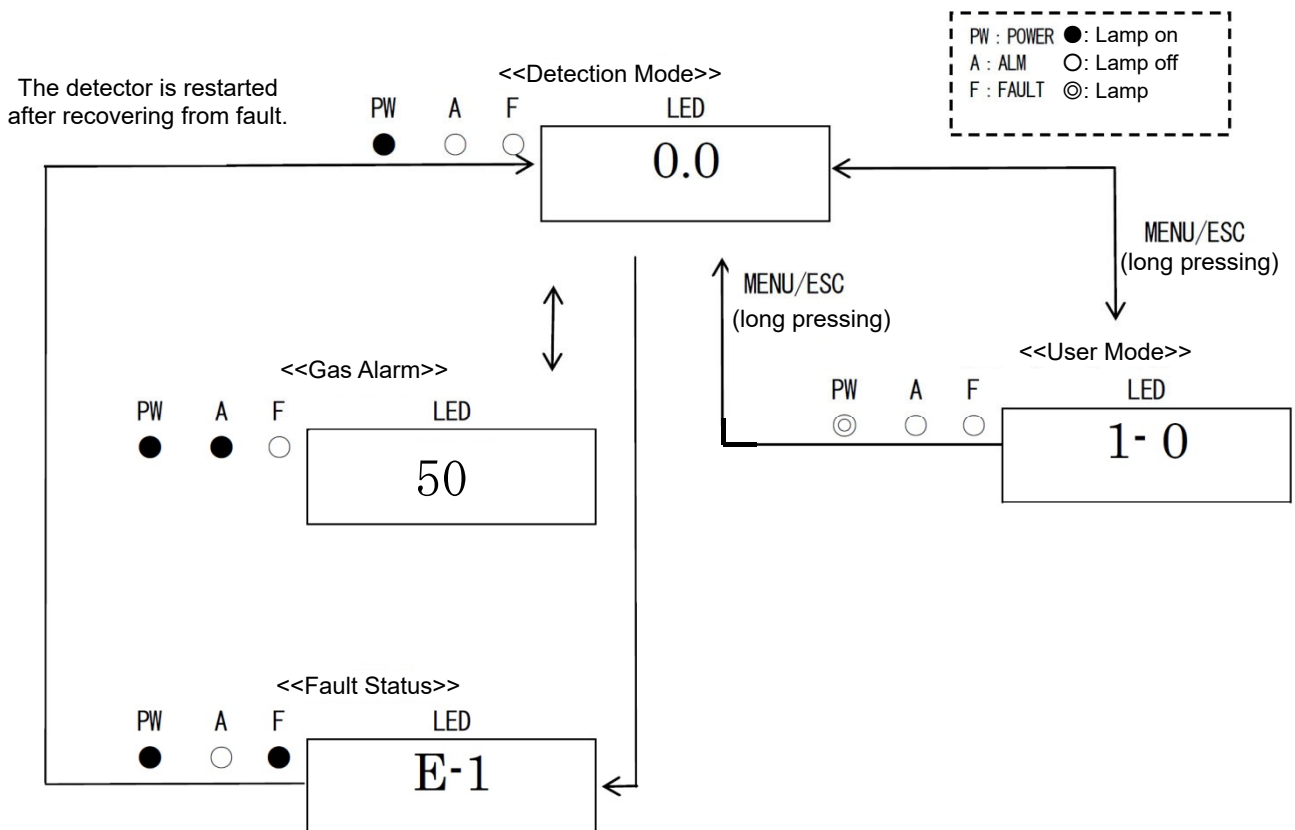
PW : POWER ●: Lamp on
A : ALM ○: Lamp off
F : FAULT ◎: Lamp

The detector is restarted after recovering from fault.

<<Detection Mode>>

PW A F LED

0.0

MENU/ESC (long pressing)

MENU/ESC (long pressing)

<<User Mode>>

PW A F LED

1- 0

<<Gas Alarm>>

PW A F LED

50

<<Fault Status>>

PW A F LED

E-1